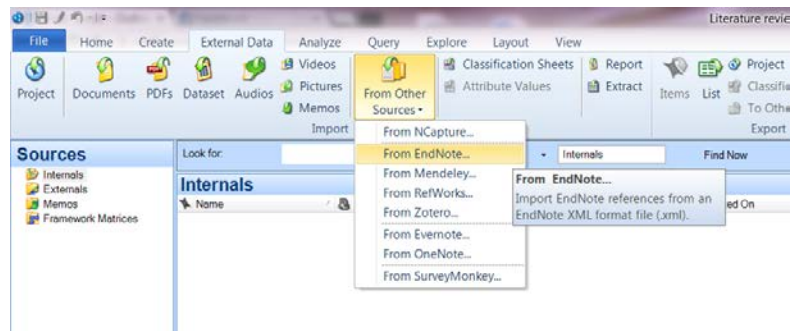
Literature revie

File Home Create External Data Analyze Query Explore Layout View

Project Documents PDFs Dataset Audios Videos Pictures Memos From Other Sources Classification Sheets Attribute Values Report Extract Items List Project Classifie To Othe

Import Export

Sources
Internals
Externals
Memos
Framework Matrices

Look for: Internals Find Now

Internals
Name ed On

From NCapture...
From EndNote...
From Mendeley...
From RefWorks...
From Zotero...
From Evernote...
From OneNote...
From SurveyMonkey...

From EndNote...
Import EndNote references from an EndNote XML format file (.xml).